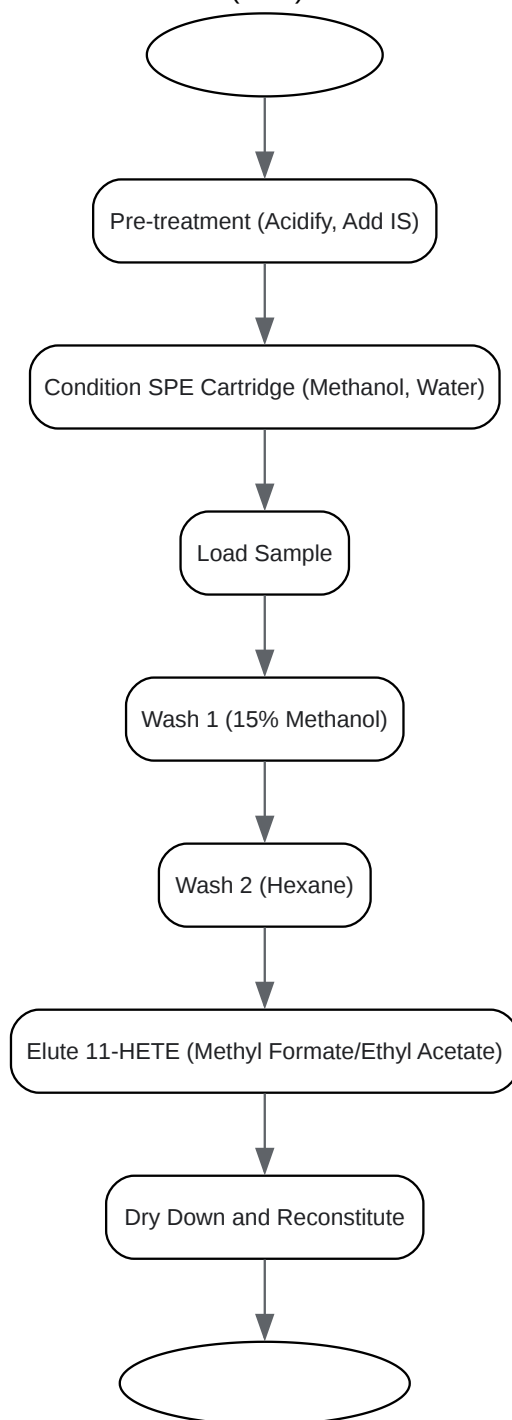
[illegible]

Pre-treatment (Acidify, Add IS)

Condition SPE Cartridge (Methanol, Water)

Load Sample

Wash 1 (15% Methanol)

Wash 2 (Hexane)

Elute 11-HETE (Methyl Formate/Ethyl Acetate)

Dry Down and Reconstitute